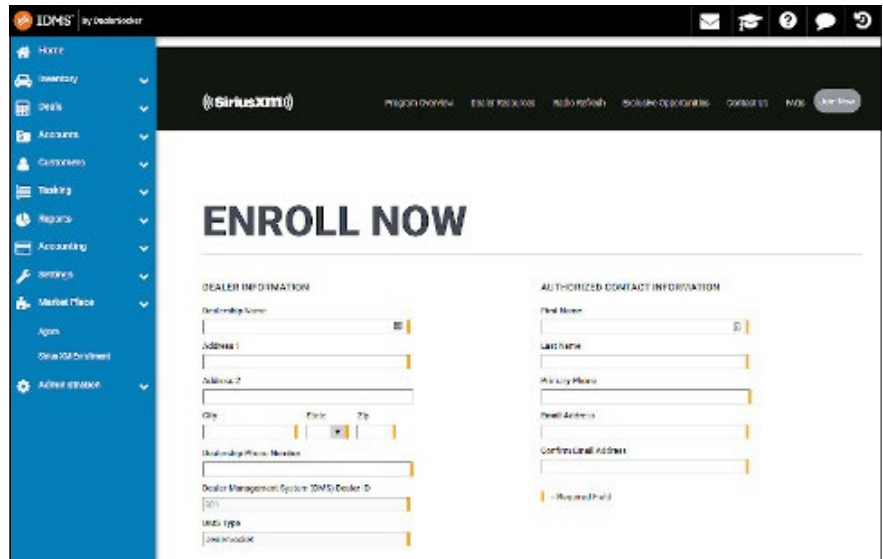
IDMS by DealerSocket

Home
Inventory
Deals
Accounts
Customers
Tasking
Reports
Accounting
Settings
Market Place
Apps
SiriusXM Enrollment
Administration

((SiriusXM))

Program Overview
Dealer Resources
Radio Refresh
Exclusive Opportunities
Contact Us
FAQs
Join Now

ENROLL NOW

DEALER INFORMATION

Dealership Name

Address 1

Address 2

City
State
Zip

Dealership Phone Number

Dealer Management System (DMS) Dealer ID

301

DMS Type

DealerSocket

AUTHORIZED CONTACT INFORMATION

First Name

Last Name

Primary Phone

Email Address

Confirm Email Address

= Required Field